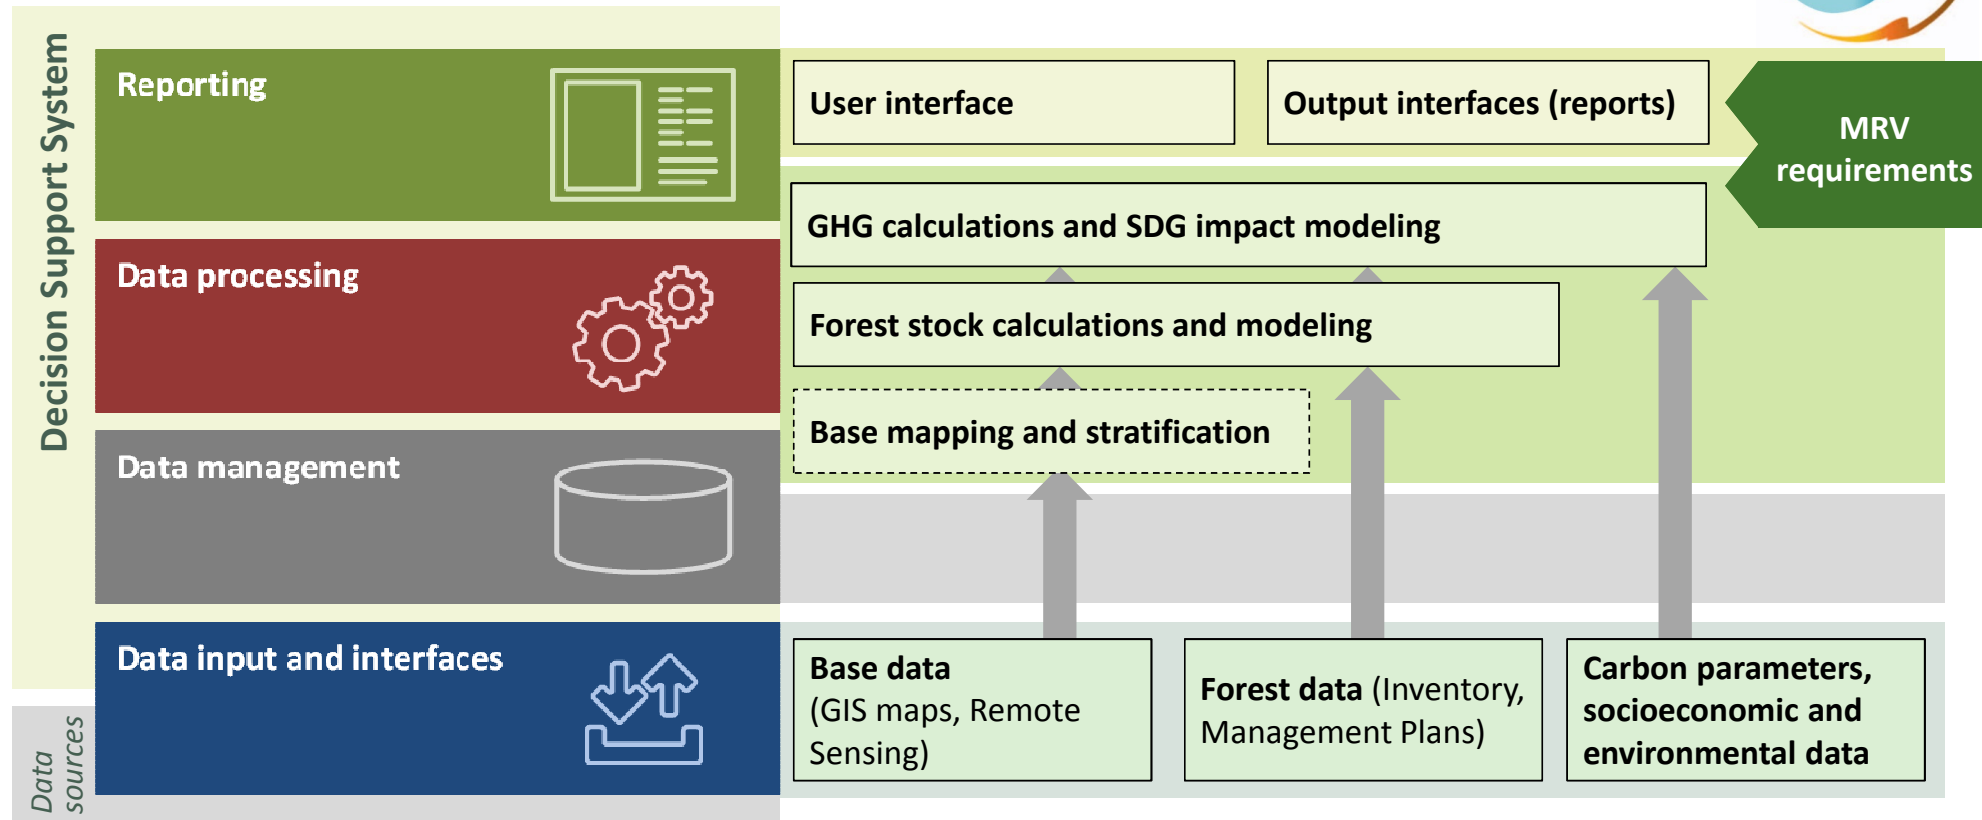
Decision Support System

Reporting

Data processing

Data management

Data input and interfaces

Data sources

User interface

Output interfaces (reports)

MRV requirements

GHG calculations and SDG impact modeling

Forest stock calculations and modeling

Base mapping and stratification

Base data (GIS maps, Remote Sensing)

Forest data (Inventory, Management Plans)

Carbon parameters, socioeconomic and environmental data